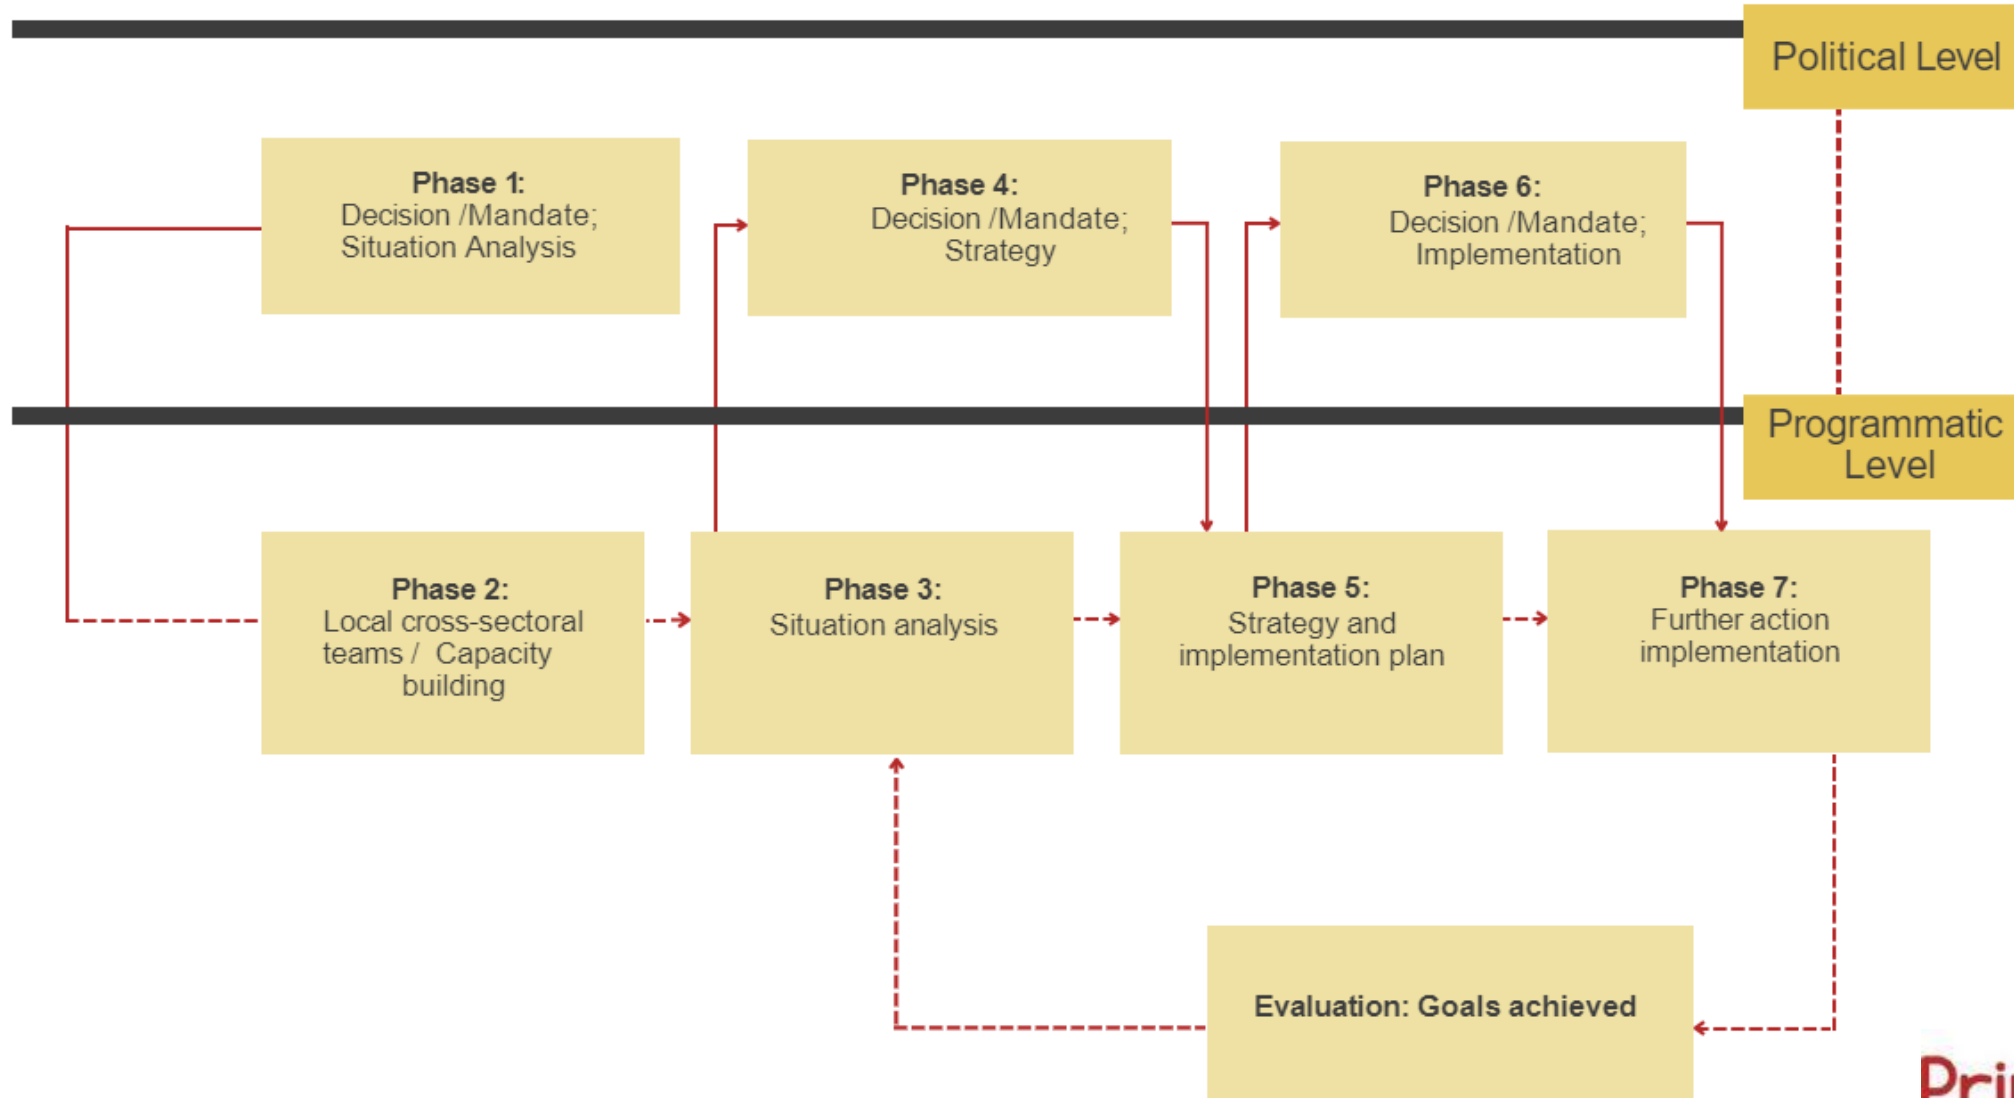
Political Level

Phase 1:
Decision /Mandate; Situation Analysis

Phase 4:
Decision /Mandate; Strategy

Phase 6:
Decision /Mandate; Implementation

Programmatic Level

Phase 2:
Local cross-sectoral teams / Capacity building

Phase 3:
Situation analysis

Phase 5:
Strategy and implementation plan

Phase 7:
Further action implementation

Evaluation: Goals achieved

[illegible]